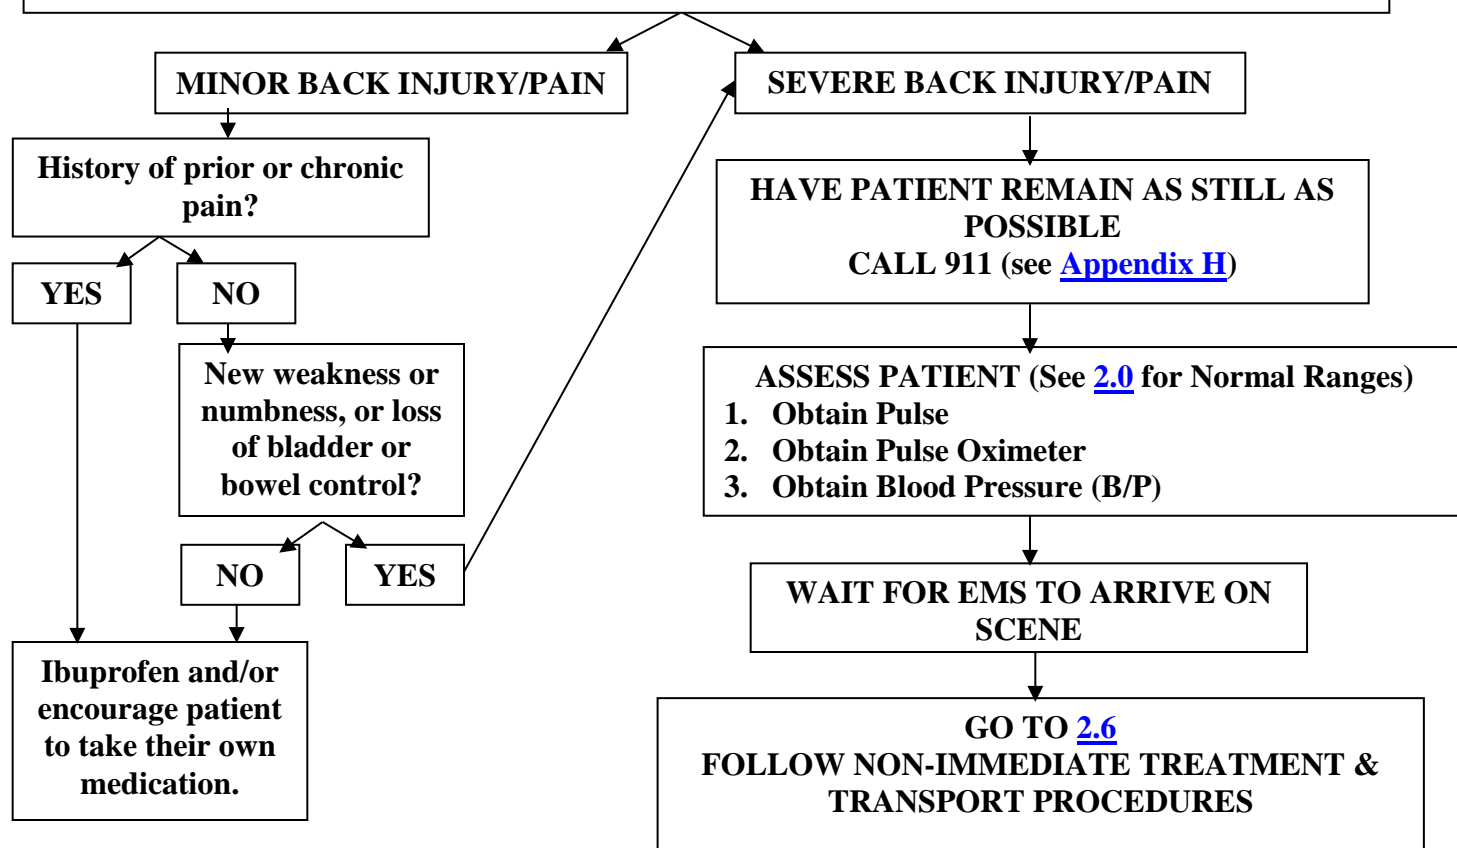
MINOR BACK INJURY/PAIN

SEVERE BACK INJURY/PAIN

History of prior or chronic pain?

YES

NO

New weakness or numbness, or loss of bladder or bowel control?

NO

YES

Ibuprofen and/or encourage patient to take their own medication.

HAVE PATIENT REMAIN AS STILL AS POSSIBLE
CALL 911 (see Appendix H)

ASSESS PATIENT (See 2.0 for Normal Ranges)
1. Obtain Pulse
2. Obtain Pulse Oximeter
3. Obtain Blood Pressure (B/P)

WAIT FOR EMS TO ARRIVE ON SCENE

GO TO 2.6
FOLLOW NON-IMMEDIATE TREATMENT & TRANSPORT PROCEDURES